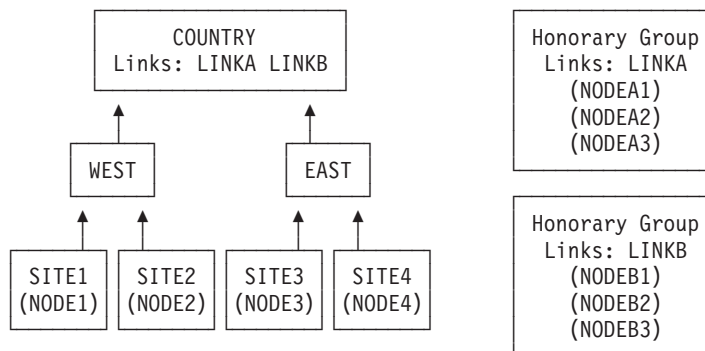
COUNTRY
Links: LINKA LINKB

WEST

EAST

SITE1
(NODE1)

SITE2
(NODE2)

SITE3
(NODE3)

SITE4
(NODE4)

Honorary Group
Links: LINKA
(NODEA1)
(NODEA2)
(NODEA3)

Honorary Group
Links: LINKB
(NODEB1)
(NODEB2)
(NODEB3)